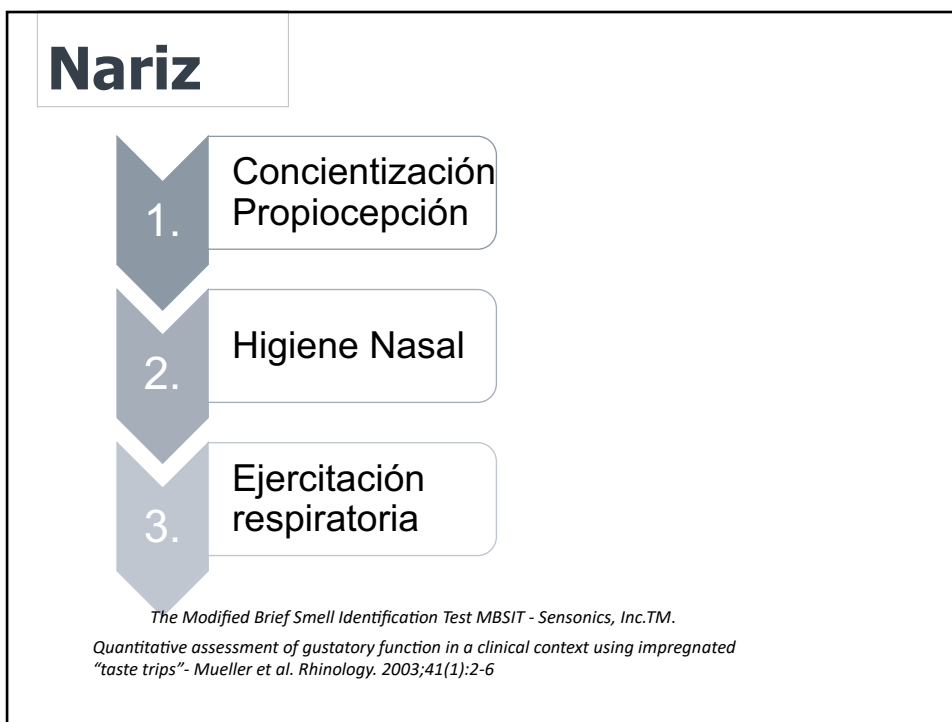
Nariz

1.

Concientización
Propiocepción

2.

Higiene Nasal

3.

Ejercitación
respiratoria

The Modified Brief Smell Identification Test MBSIT - Sensonics, Inc.TM.

Quantitative assessment of gustatory function in a clinical context using impregnated "taste trips"- Mueller et al. Rhinology. 2003;41(1):2-6